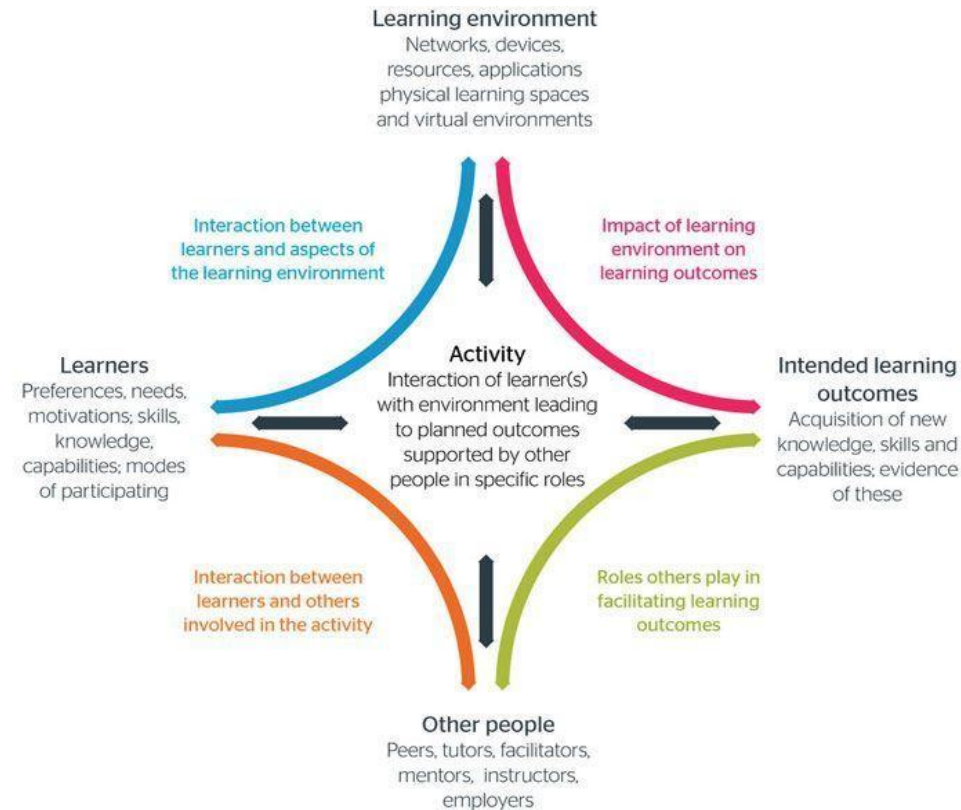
Learning environment
Networks, devices, resources, applications physical learning spaces and virtual environments

Interaction between learners and aspects of the learning environment

Impact of learning environment on learning outcomes

Learners
Preferences, needs, motivations; skills, knowledge, capabilities; modes of participating

Activity
Interaction of learner(s) with environment leading to planned outcomes supported by other people in specific roles

Intended learning outcomes
Acquisition of new knowledge, skills and capabilities; evidence of these

Interaction between learners and others involved in the activity

Roles others play in facilitating learning outcomes

Other people
Peers, tutors, facilitators, mentors, instructors, employers